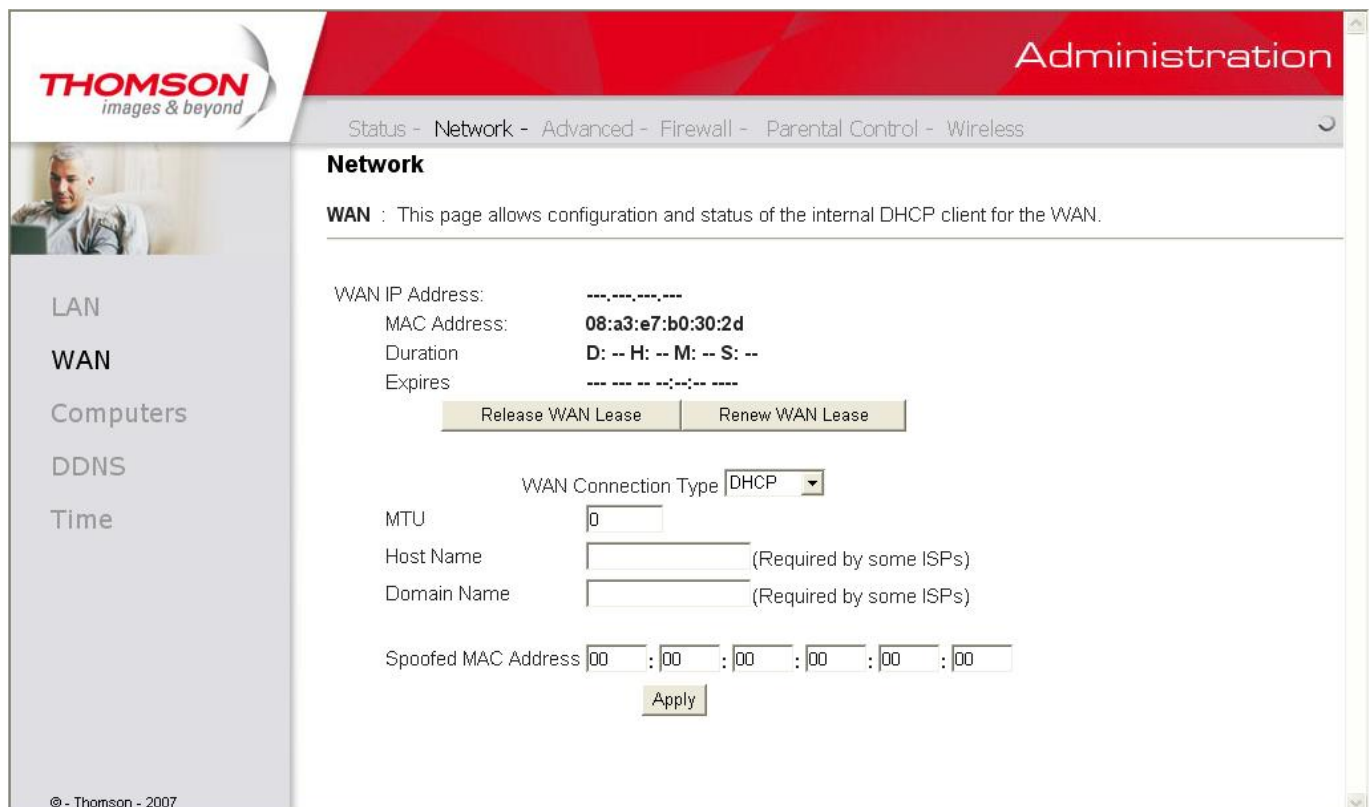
THOMSON
images & beyond

Administration

Status - Network - Advanced - Firewall - Parental Control - Wireless

Network

WAN : This page allows configuration and status of the internal DHCP client for the WAN.

LAN

WAN

Computers

DDNS

Time

WAN IP Address: ---.---.---.---

MAC Address: 08:a3:e7:b0:30:2d

Duration D: -- H: -- M: -- S: --

Expires --- --- -- --:--:-- ----

Release WAN Lease | Renew WAN Lease

WAN Connection Type DHCP

MTU 0

Host Name (Required by some ISPs)

Domain Name (Required by some ISPs)

Spoofed MAC Address 00 : 00 : 00 : 00 : 00 : 00

Apply

© - Thomson - 2007